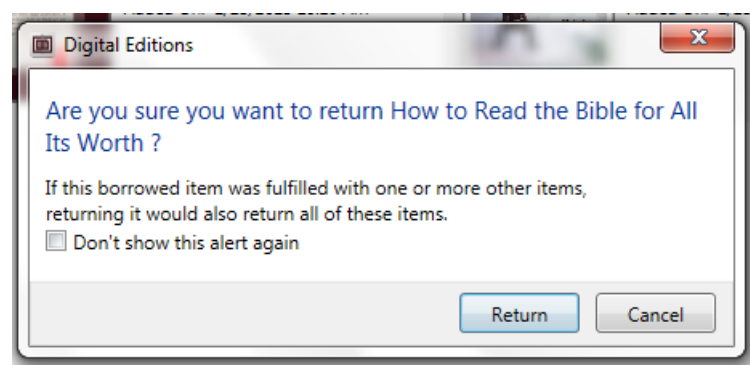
Digital Editions

Are you sure you want to return How to Read the Bible for All Its Worth ?

If this borrowed item was fulfilled with one or more other items, returning it would also return all of these items.

Don't show this alert again

Return

Cancel